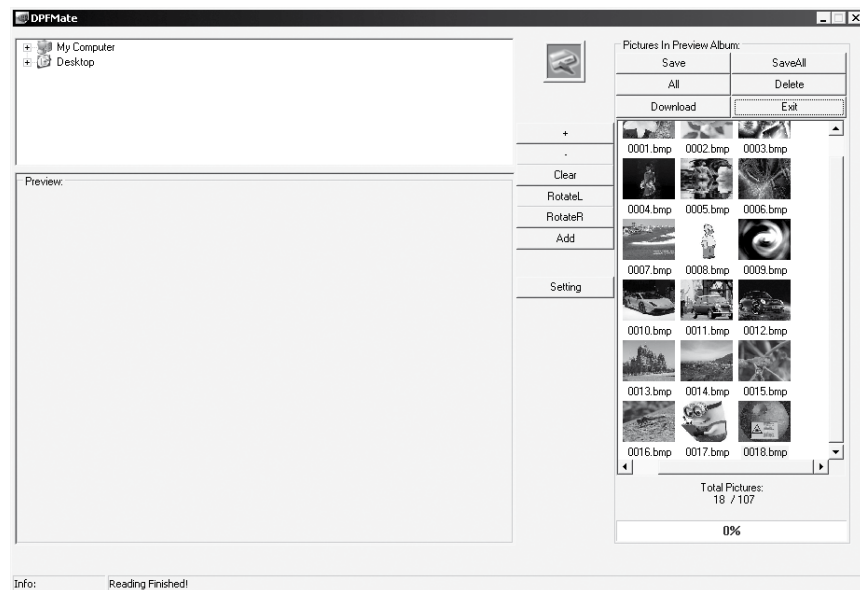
DPFMate

My Computer
Desktop

Preview:

+
-
Clear
RotateL
RotateR
Add
Setting

Pictures In Preview Album:

| Save | SaveAll |
|---|---|
| All | Delete |
| Download | Exit |

0001.bmp 0002.bmp 0003.bmp
0004.bmp 0005.bmp 0006.bmp
0007.bmp 0008.bmp 0009.bmp
0010.bmp 0011.bmp 0012.bmp
0013.bmp 0014.bmp 0015.bmp
0016.bmp 0017.bmp 0018.bmp

Total Pictures:
18 / 107

0%

Info: Reading Finished!